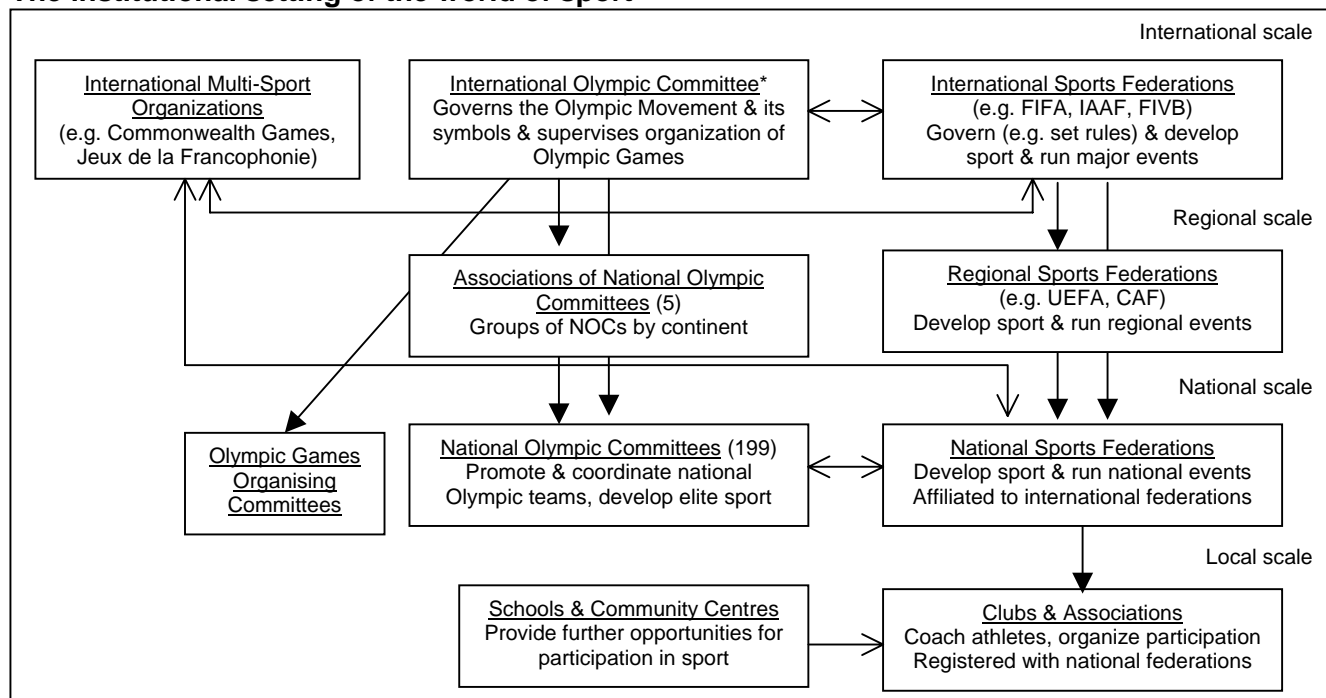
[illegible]

International scale

International Multi-Sport Organizations
(e.g. Commonwealth Games, Jeux de la Francophonie)

International Olympic Committee*
Governs the Olympic Movement & its symbols & supervises organization of Olympic Games

International Sports Federations
(e.g. FIFA, IAAF, FIVB)
Govern (e.g. set rules) & develop sport & run major events

Regional scale

Associations of National Olympic Committees (5)
Groups of NOCs by continent

Regional Sports Federations
(e.g. UEFA, CAF)
Develop sport & run regional events

National scale

Olympic Games Organising Committees

National Olympic Committees (199)
Promote & coordinate national Olympic teams, develop elite sport

National Sports Federations
Develop sport & run national events
Affiliated to international federations

Local scale

Schools & Community Centres
Provide further opportunities for participation in sport

Clubs & Associations
Coach athletes, organize participation
Registered with national federations